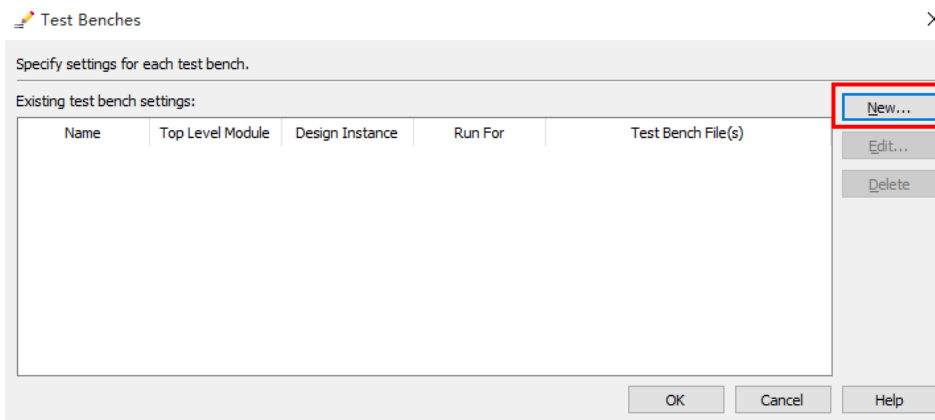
Test Benches

Specify settings for each test bench.

Existing test bench settings:

| Name | Top Level Module | Design Instance | Run For | Test Bench File(s) |
|---|---|---|---|---|

New...

Edit...

Delete

OK

Cancel

Help